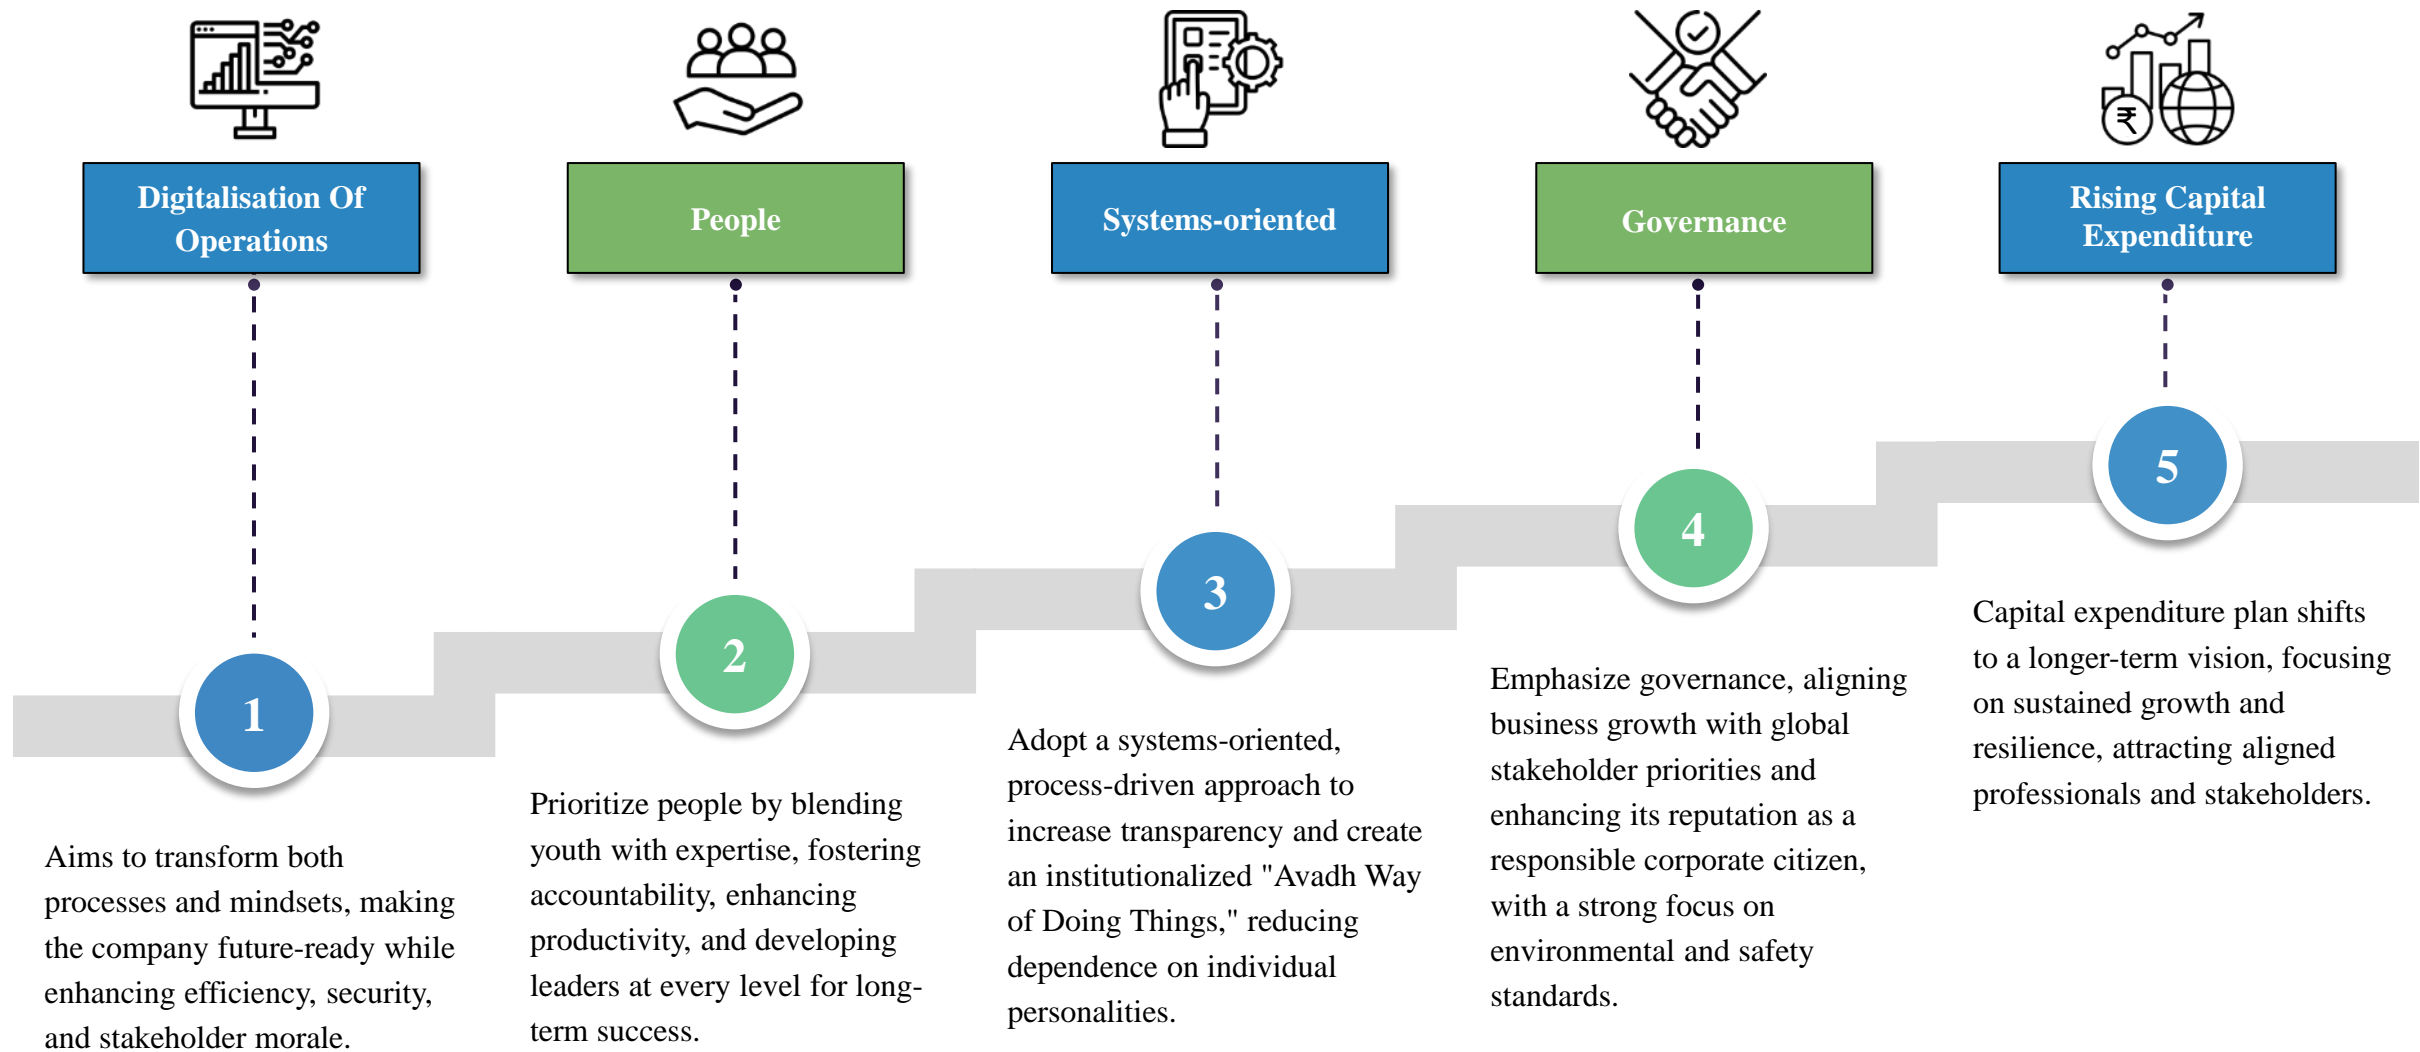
Digitalisation Of Operations

1

Aims to transform both processes and mindsets, making the company future-ready while enhancing efficiency, security, and stakeholder morale.

People

2

Prioritize people by blending youth with expertise, fostering accountability, enhancing productivity, and developing leaders at every level for long-term success.

Systems-oriented

3

Adopt a systems-oriented, process-driven approach to increase transparency and create an institutionalized "Avadh Way of Doing Things," reducing dependence on individual personalities.

Governance

4

Emphasize governance, aligning business growth with global stakeholder priorities and enhancing its reputation as a responsible corporate citizen, with a strong focus on environmental and safety standards.

Rising Capital Expenditure

5

Capital expenditure plan shifts to a longer-term vision, focusing on sustained growth and resilience, attracting aligned professionals and stakeholders.